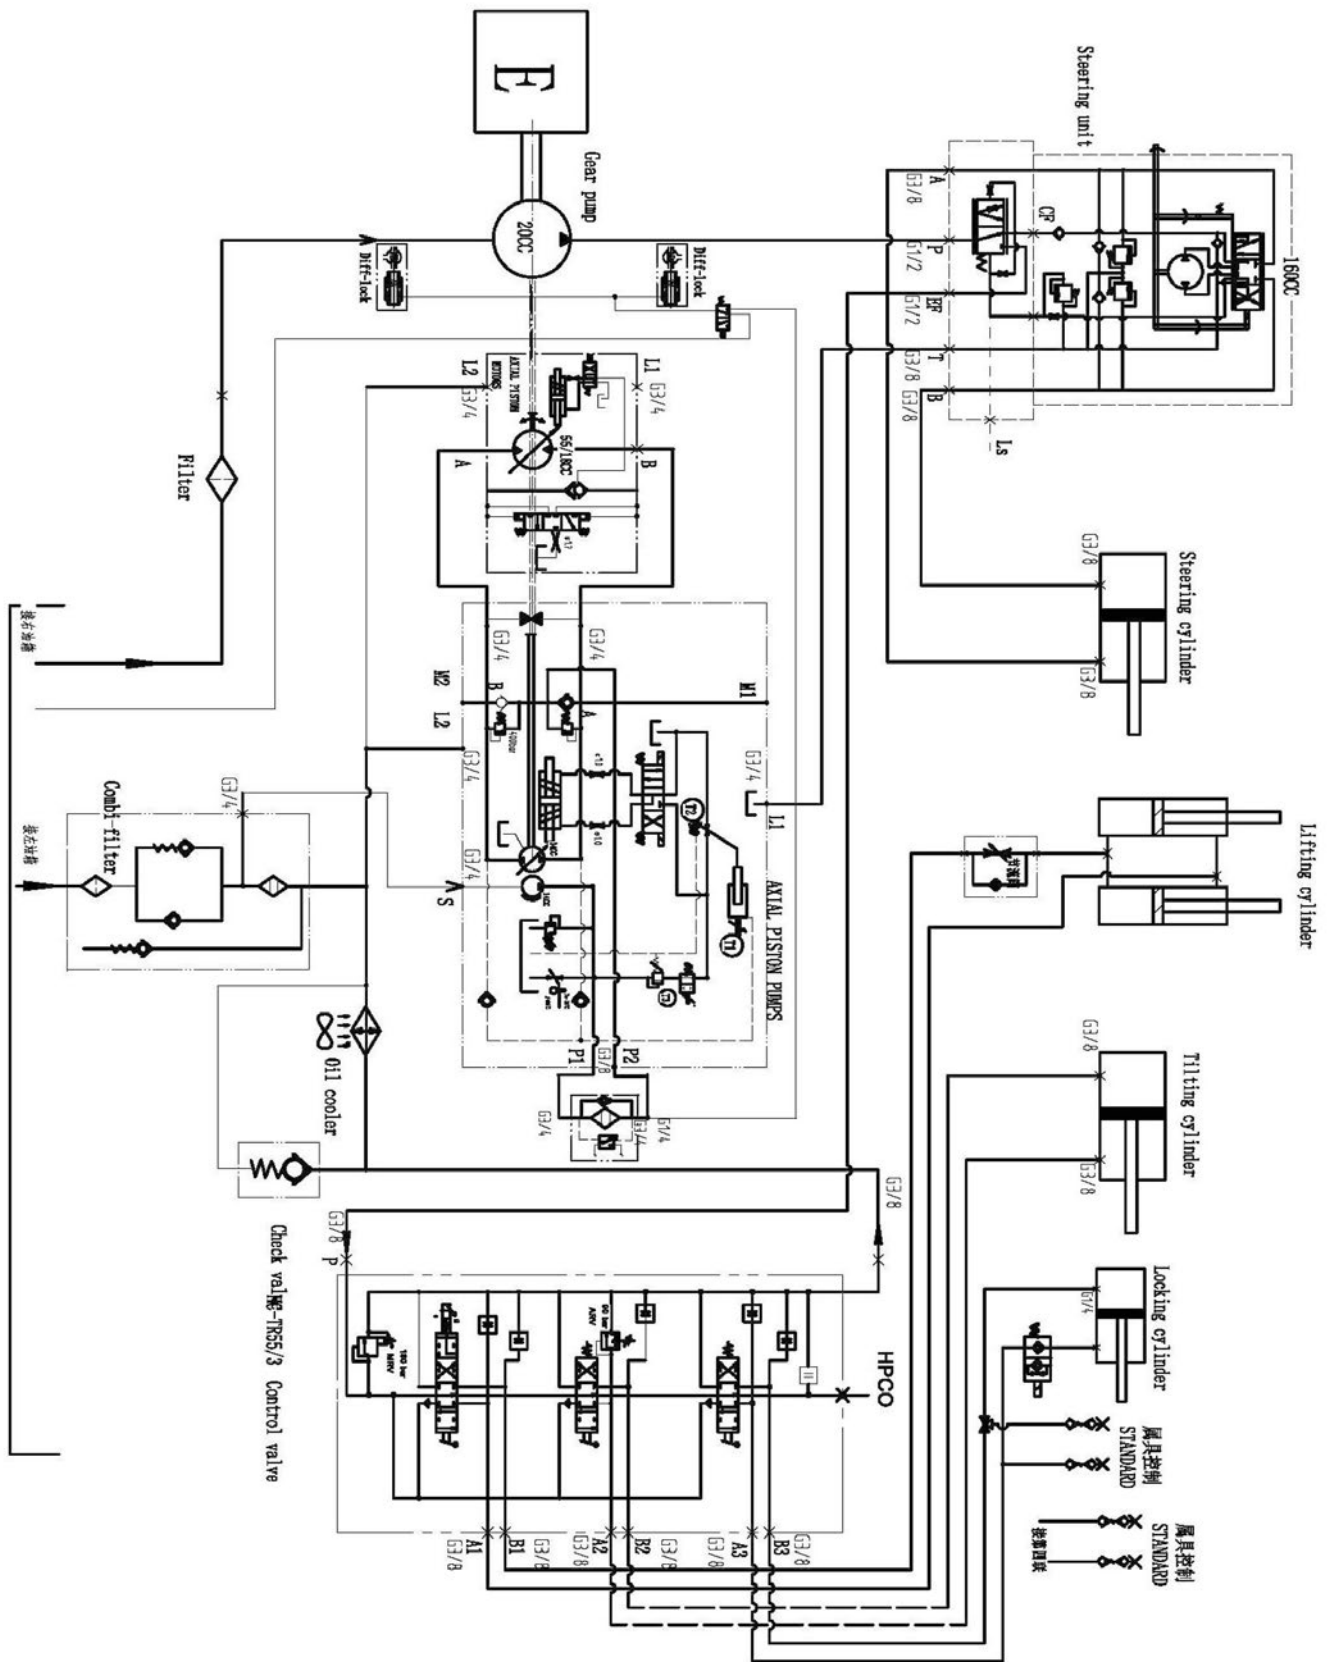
E

Gear pump

20CC

Diff-lock

Diff-lock

Steering unit

A
G3/8
P
G1/2
EF
G1/2
T
G3/8
B
G3/8
CF
Ls
160CC

L2
G3/4
AXIAL PISTON MOTORS
L1
G3/4
56/L1CC
A
B

Filter

Steering cylinder
G3/8
G3/8

G3/4
G3/4
M2
B
L2
A
M1
G3/4
G3/4
L1
G3/4
S
AXIAL PISTON PUMPS
P1
G3/8
P2
G3/4
G3/4

Combi-filter
G3/4

Oil cooler

Lifting cylinder

Tilting cylinder
G3/8
G3/8

Check valve

G3/8
P
G3/8

MG-TR55/3 Control valve

HPCO

Locking cylinder
G1/4

属具控制
STANDARD

属具控制
STANDARD

A1
G3/8
B1
G3/8
A2
G3/8
B2
G3/8
A3
G3/8
B3
G3/8